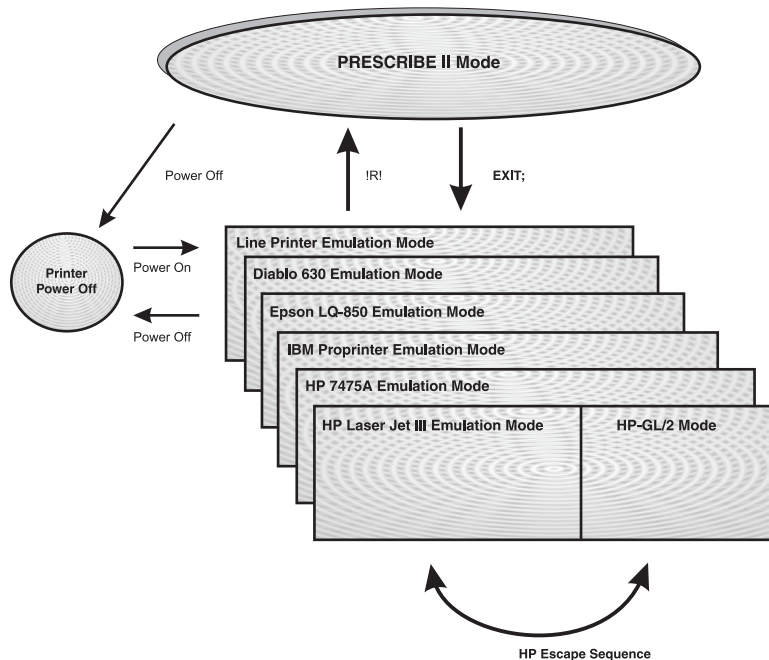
PRESCRIBE II Mode

Power Off

!R!

EXIT;

Printer Power Off

Power On

Power Off

Line Printer Emulation Mode

Diablo 630 Emulation Mode

Epson LQ-850 Emulation Mode

IBM Proprinter Emulation Mode

HP 7475A Emulation Mode

HP Laser Jet III Emulation Mode

HP-GL/2 Mode

HP Escape Sequence